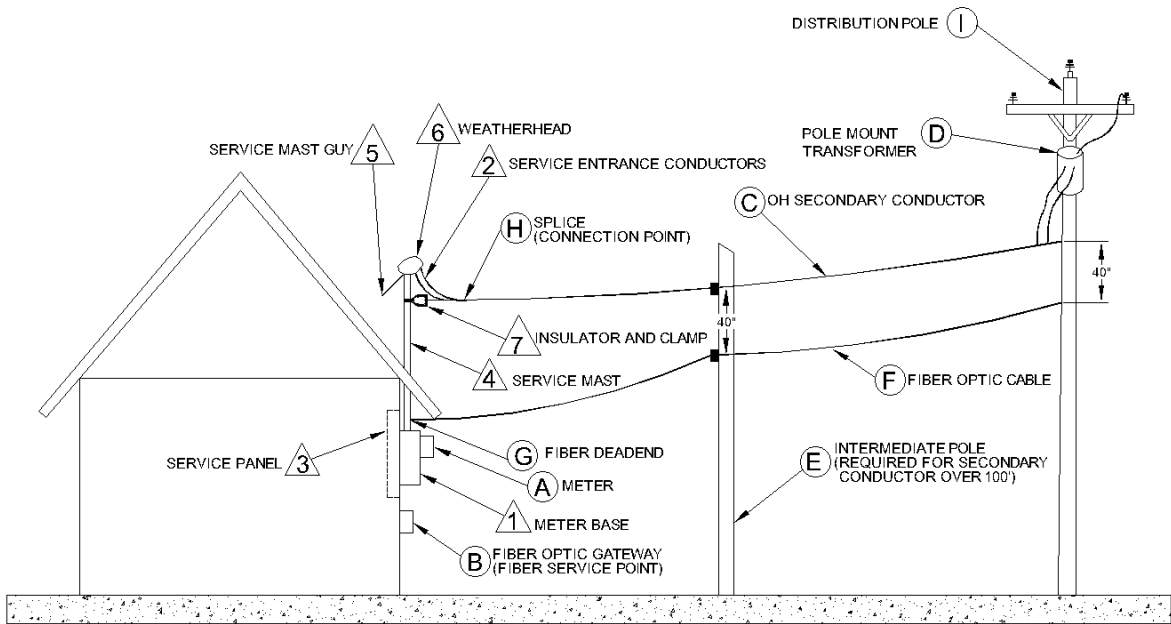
DISTRIBUTION POLE I

POLE MOUNT TRANSFORMER D

6 WEATHERHEAD

SERVICE MAST GUY 5

2 SERVICE ENTRANCE CONDUCTORS

C OH SECONDARY CONDUCTOR

H SPLICE (CONNECTION POINT)

40"

40"

7 INSULATOR AND CLAMP

4 SERVICE MAST

F FIBER OPTIC CABLE

G FIBER DEADEND

SERVICE PANEL 3

A METER

E INTERMEDIATE POLE (REQUIRED FOR SECONDARY CONDUCTOR OVER 100')

1 METER BASE

B FIBER OPTIC GATEWAY (FIBER SERVICE POINT)